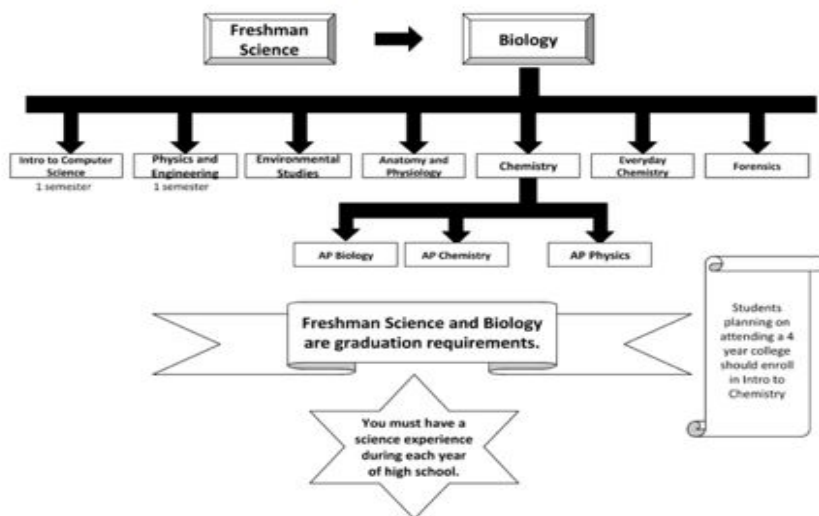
Freshman Science

Biology

Intro to Computer Science
1 semester

Physics and Engineering
1 semester

Environmental Studies

Anatomy and Physiology

Chemistry

Everyday Chemistry

Forensics

AP Biology

AP Chemistry

AP Physics

Freshman Science and Biology are graduation requirements.

Students planning on attending a 4 year college should enroll in Intro to Chemistry

You must have a science experience during each year of high school.